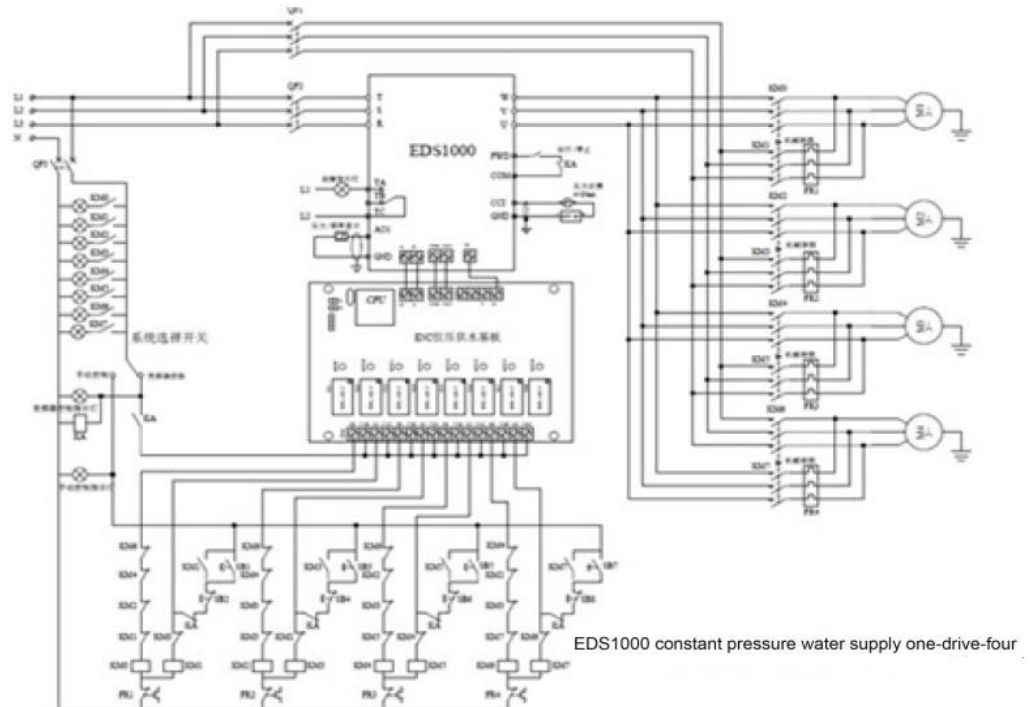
QF1
L1
L2
L3
N
QF2
T
S
R
W
V
U
EDS1000
FWD
COM
CCI
GND
TA
TB
TC
AO1
GND
QF3
KM0
KM1
KM2
KM3
KM4
KM5
KM6
KM7
系统选择开关
CPU
EDS恒压供水基板
KA
KM0
KM1
KM2
KM3
KM4
KM5
KM6
KM7
FR1
FR2
FR3
FR4
SB1
SB2
SB3
SB4
SB5
SB6
SB7
SB8
EDS1000 constant pressure water supply one-drive-four